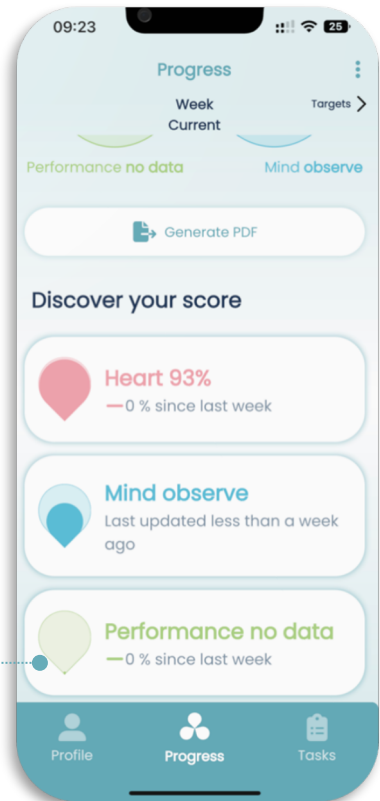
09:23

25

Progress

Week
Current

Targets

Performance no data

Mind observe

Generate PDF

Discover your score

Heart 93%
— 0 % since last week

Mind observe
Last updated less than a week ago

Performance no data
— 0 % since last week

Profile

Progress

Tasks